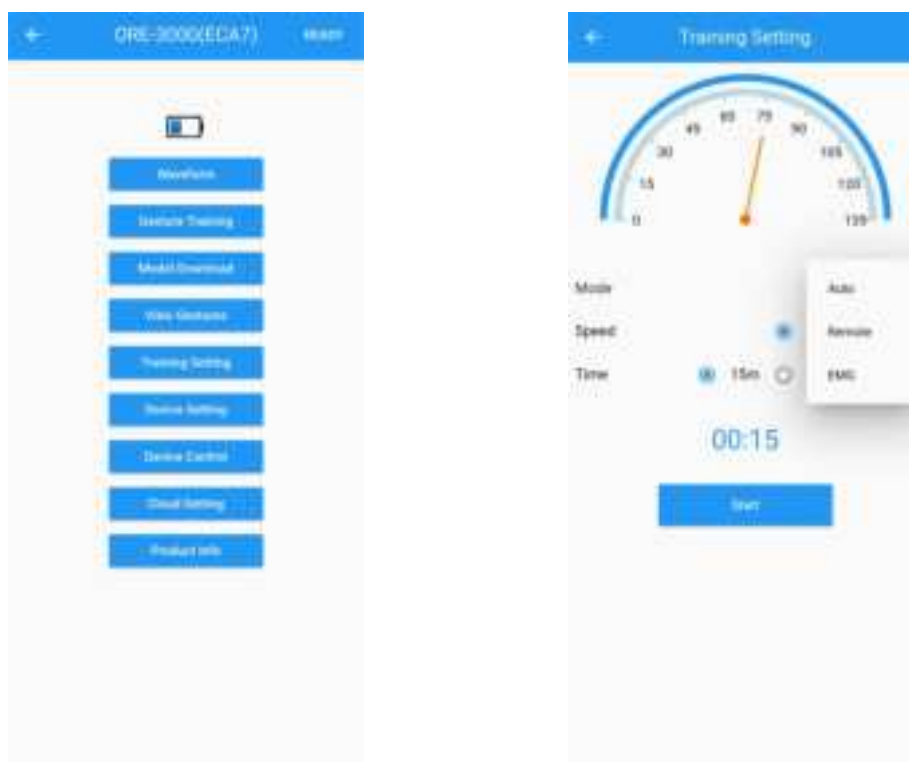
ORE-3000(ECA7) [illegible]

Waveform

Gesture Training

Model Download

View Gestures

Training Setting

Device Setting

Device Control

Cloud Setting

Product info

Training Setting

0 15 30 45 60 75 90 105 120 135

Mode

Speed

Time 15m

Auto

Remote

EMG

00:15

Start